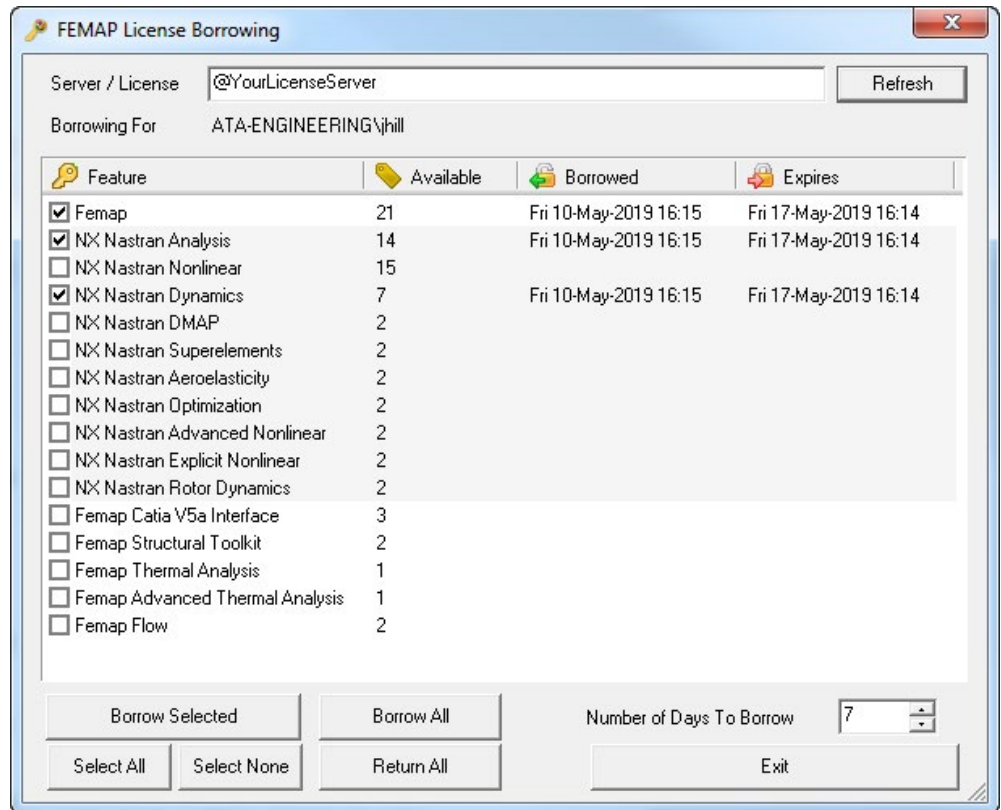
FEMAP License Borrowing

Server / License @YourLicenseServer Refresh

Borrowing For ATA-ENGINEERING\jhill

| Feature | Available | Borrowed | Expires |
|---|---|---|---|
| ☑ Femap | 21 | Fri 10-May-2019 16:15 | Fri 17-May-2019 16:14 |
| ☑ NX Nastran Analysis | 14 | Fri 10-May-2019 16:15 | Fri 17-May-2019 16:14 |
| ☐ NX Nastran Nonlinear | 15 | | |
| ☑ NX Nastran Dynamics | 7 | Fri 10-May-2019 16:15 | Fri 17-May-2019 16:14 |
| ☐ NX Nastran DMAP | 2 | | |
| ☐ NX Nastran Superelements | 2 | | |
| ☐ NX Nastran Aeroelasticity | 2 | | |
| ☐ NX Nastran Optimization | 2 | | |
| ☐ NX Nastran Advanced Nonlinear | 2 | | |
| ☐ NX Nastran Explicit Nonlinear | 2 | | |
| ☐ NX Nastran Rotor Dynamics | 2 | | |
| ☐ Femap Catia V5a Interface | 3 | | |
| ☐ Femap Structural Toolkit | 2 | | |
| ☐ Femap Thermal Analysis | 1 | | |
| ☐ Femap Advanced Thermal Analysis | 1 | | |
| ☐ Femap Flow | 2 | | |

Borrow Selected Borrow All Number of Days To Borrow 7

Select All Select None Return All Exit